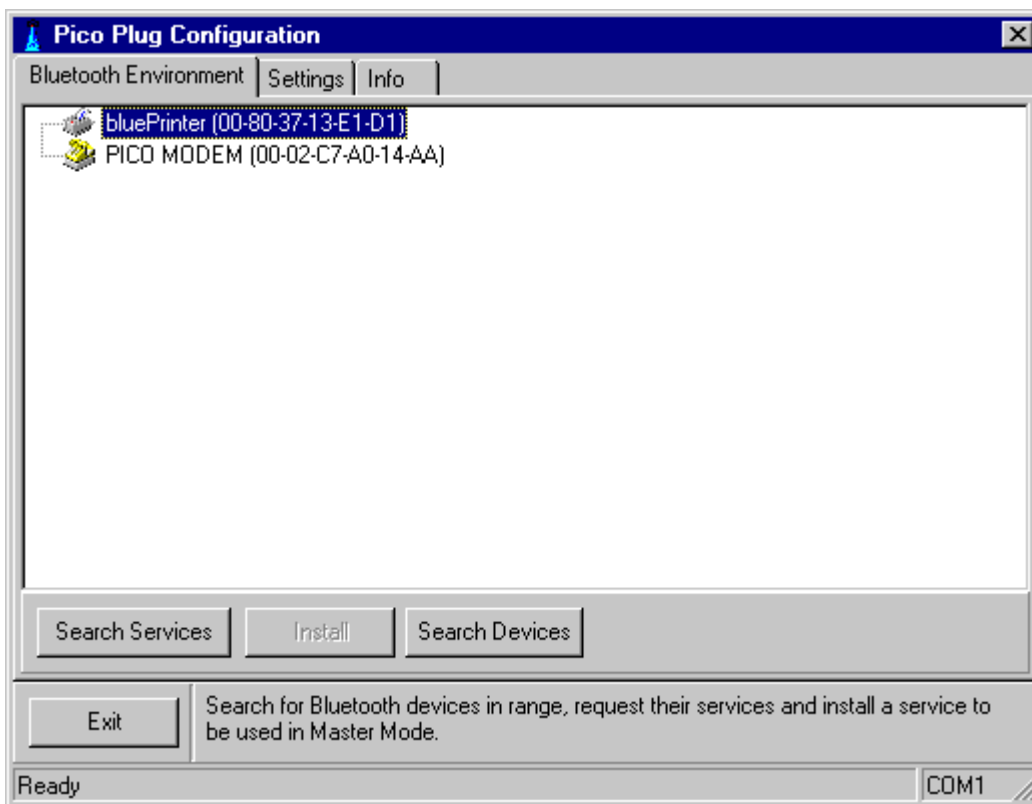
Pico Plug Configuration

Bluetooth Environment | Settings | Info

bluePrinter (00-80-37-13-E1-D1)
PICO MODEM (00-02-C7-A0-14-AA)

Search Services | Install | Search Devices

Exit

Search for Bluetooth devices in range, request their services and install a service to be used in Master Mode.

Ready

COM1